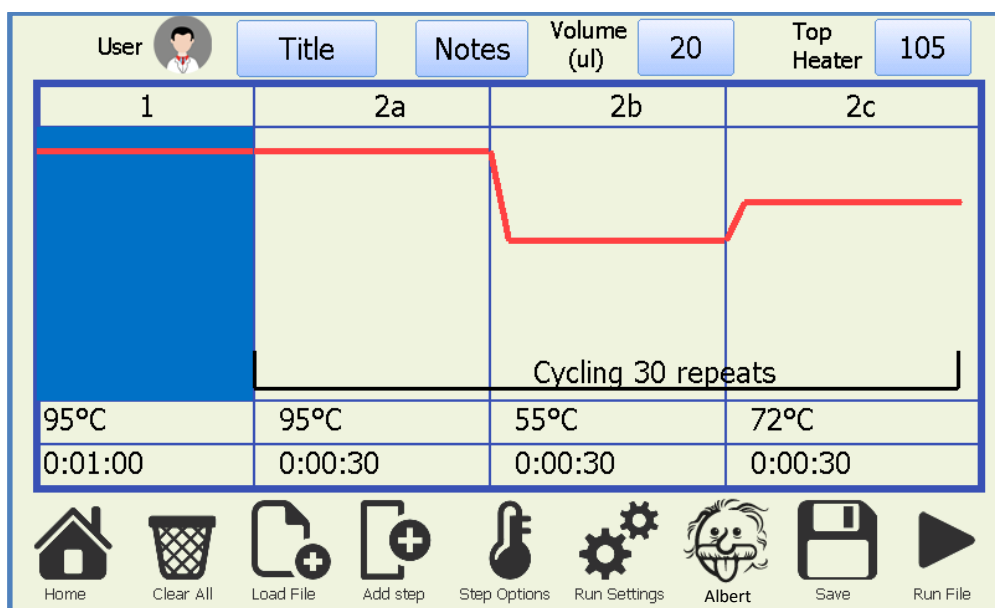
User Title Notes Volume (ul) 20 Top Heater 105

| 1 | 2a | 2b | 2c |
|---|---|---|---|
| 95°C | 95°C | 55°C | 72°C |
| 0:01:00 | 0:00:30 | 0:00:30 | 0:00:30 |

Cycling 30 repeats

Home Clear All Load File Add step Step Options Run Settings Albert Save Run File